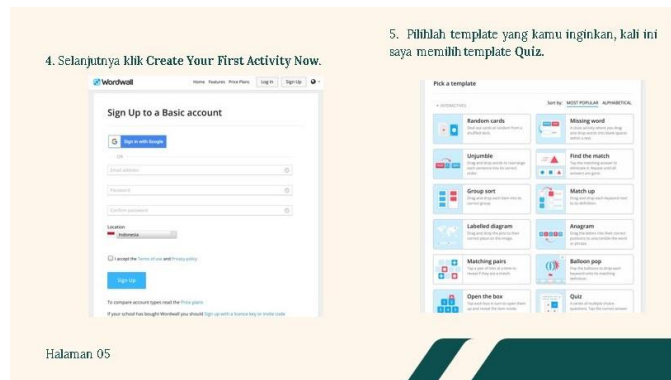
4. Selanjutnya klik Create Your First Activity Now.

Wordwall
Home Features Price Plans Log In Sign Up

Sign Up to a Basic account

Sign in with Google

OR

Email address

Password

Confirm password

Location
Indonesia

I accept the Terms of use and Privacy policy

Sign Up

To compare account types read the Price plans

If your school has bought Wordwall you should Sign up with a licence key or trade code

5. Pilihlah template yang kamu inginkan, kali ini saya memilih template Quiz.

Pick a template

Sort by: MOST POPULAR ALPHABETICAL

Random cards

Missing word

Unjumble

Find the match

Group sort

Match up

Labelled diagram

Anagram

Matching pairs

Balloon pop

Open the box

Quiz

Halaman 05